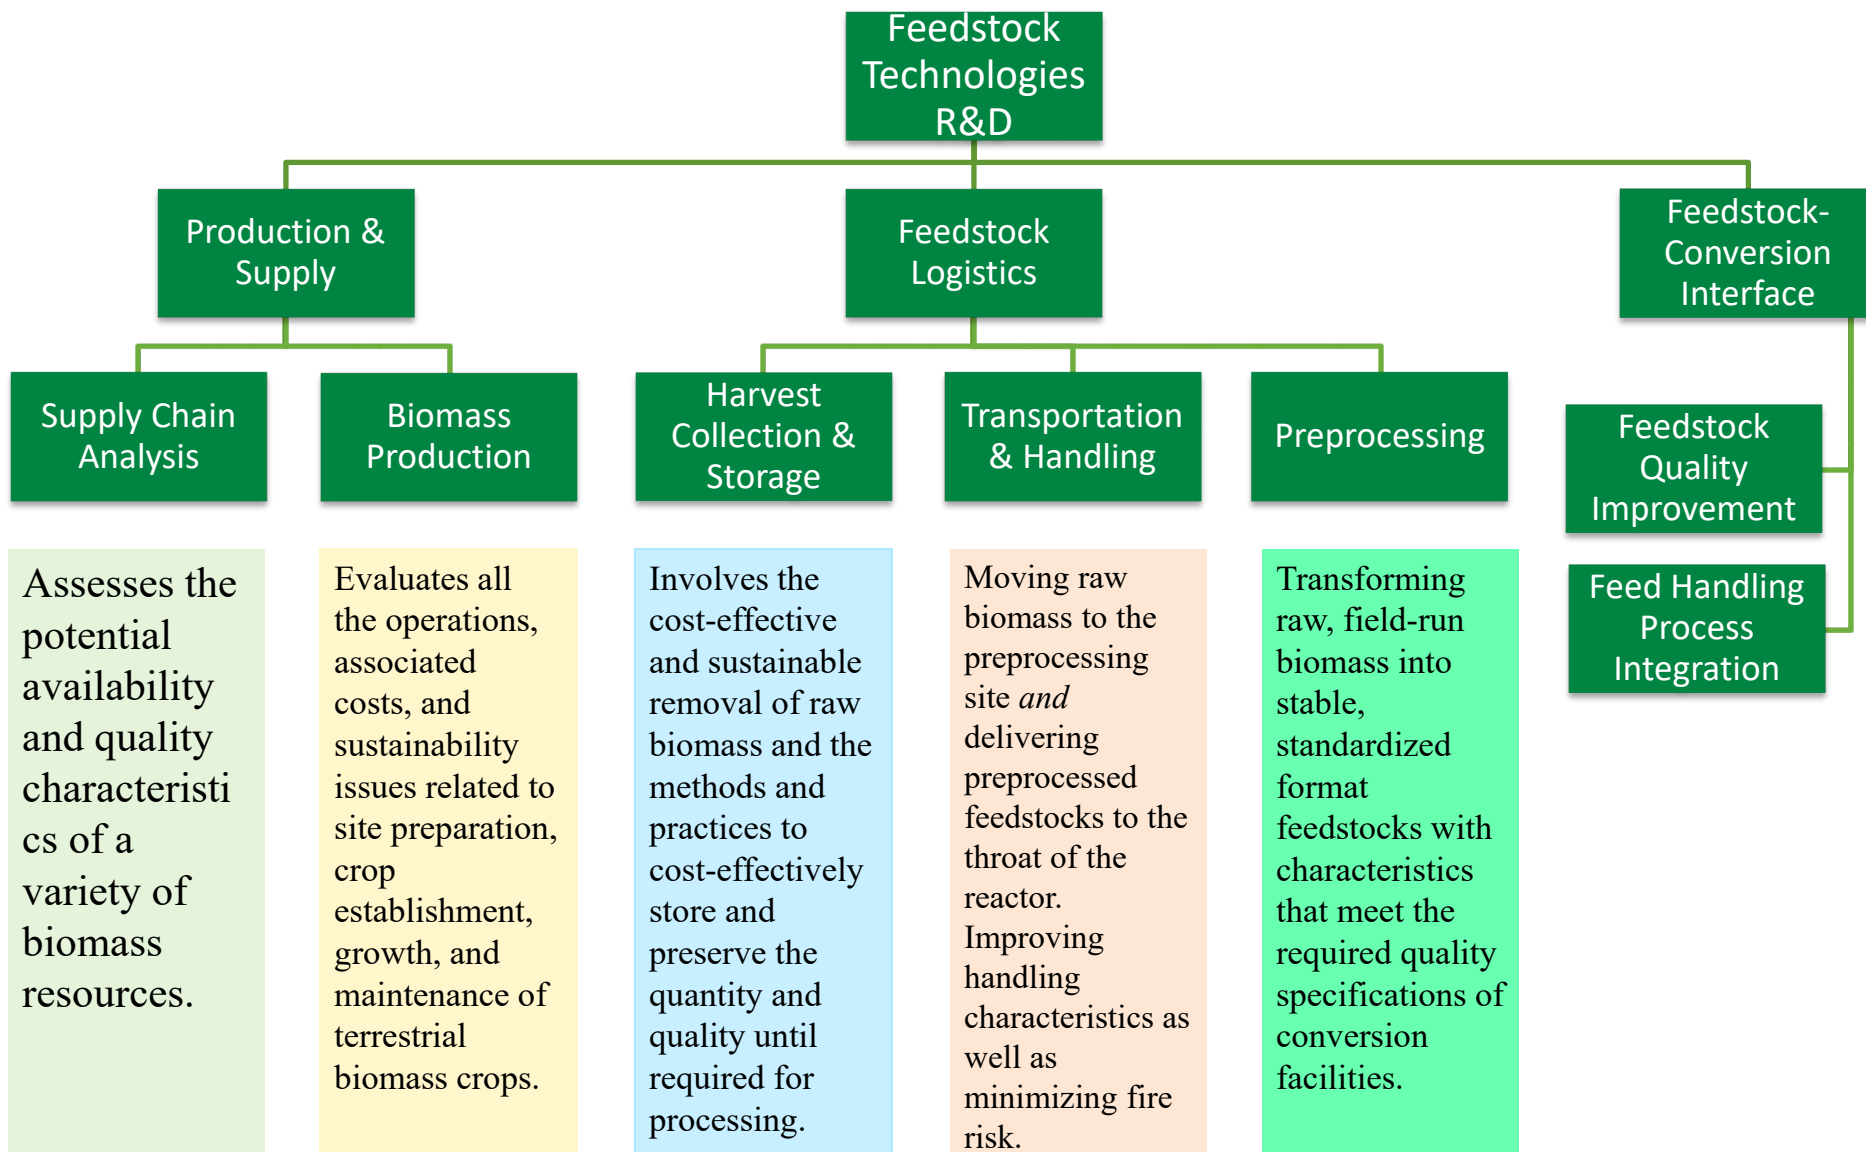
Feedstock Technologies R&D

Production & Supply

Feedstock Logistics

Feedstock-Conversion Interface

Supply Chain Analysis

Biomass Production

Harvest Collection & Storage

Transportation & Handling

Preprocessing

Feedstock Quality Improvement

Feed Handling Process Integration

Assesses the potential availability and quality characteristics of a variety of biomass resources.

Evaluates all the operations, associated costs, and sustainability issues related to site preparation, crop establishment, growth, and maintenance of terrestrial biomass crops.

Involves the cost-effective and sustainable removal of raw biomass and the methods and practices to cost-effectively store and preserve the quantity and quality until required for processing.

Moving raw biomass to the preprocessing site *and* delivering preprocessed feedstocks to the throat of the reactor. Improving handling characteristics as well as minimizing fire risk.

Transforming raw, field-run biomass into stable, standardized format feedstocks with characteristics that meet the required quality specifications of conversion facilities.